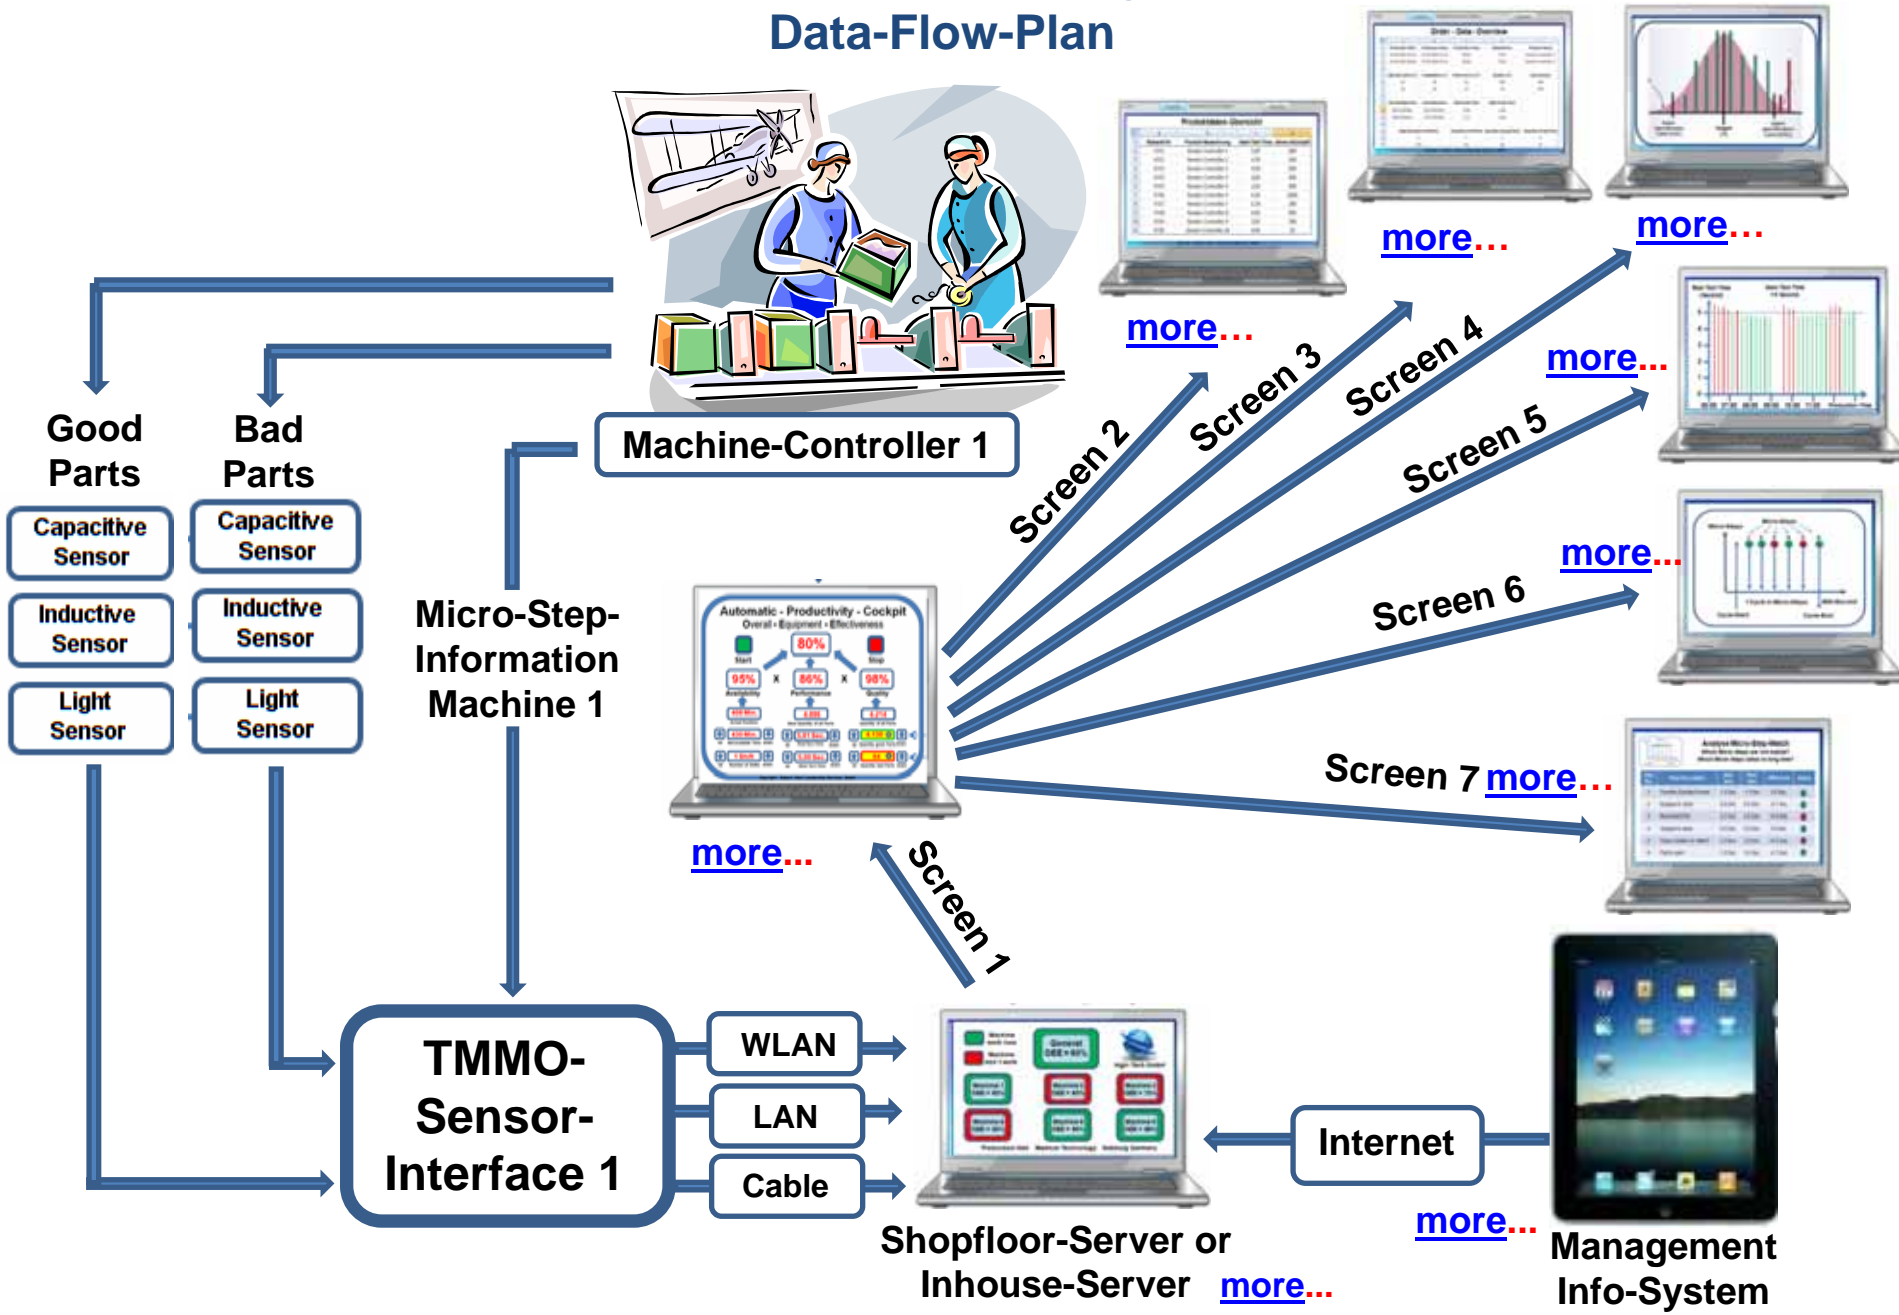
Data-Flow-Plan

Machine-Controller 1

Good Parts

Capacitive Sensor

Inductive Sensor

Light Sensor

Bad Parts

Capacitive Sensor

Inductive Sensor

Light Sensor

Micro-Step-Information Machine 1

Automatic - Productivity - Cockpit
Overall - Equipment - Effectiveness

80%

95%

86%

98%

more...

Screen 1

Screen 2

Screen 3

Screen 4

Screen 5

Screen 6

Screen 7 more...

more...

more...

more...

more...

more...

TMMO-Sensor-Interface 1

WLAN

LAN

Cable

Shopfloor-Server or Inhouse-Server more...

Internet

more...

Management Info-System